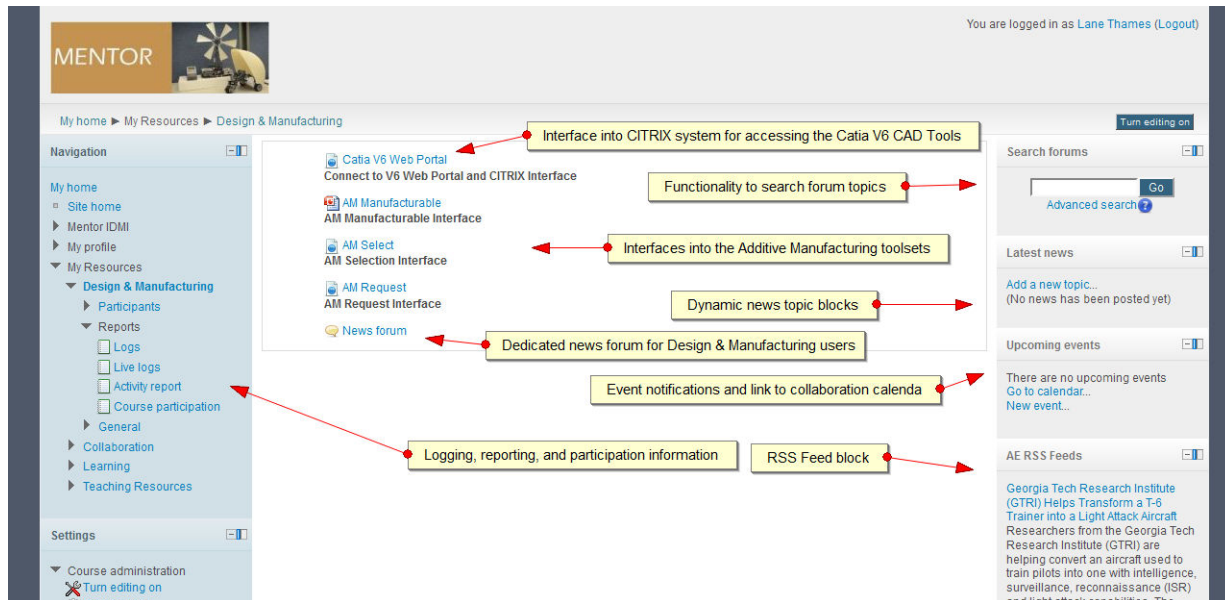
MENTOR

You are logged in as Lane Thames (Logout)

My home ► My Resources ► Design & Manufacturing

Turn editing on

Navigation

My home
Site home
Mentor IDMI
My profile
My Resources
Design & Manufacturing
Participants
Reports
Logs
Live logs
Activity report
Course participation
General
Collaboration
Learning
Teaching Resources

Settings

Course administration
Turn editing on

Catia V6 Web Portal
Connect to V6 Web Portal and CITRIX Interface

AM Manufacturable
AM Manufacturable Interface

AM Select
AM Selection Interface

AM Request
AM Request Interface

News forum

Interface into CITRIX system for accessing the Catia V6 CAD Tools

Functionality to search forum topics

Interfaces into the Additive Manufacturing toolsets

Dynamic news topic blocks

Dedicated news forum for Design & Manufacturing users

Event notifications and link to collaboration calenda

Logging, reporting, and participation information

RSS Feed block

Search forums

Go
Advanced search

Latest news

Add a new topic...
(No news has been posted yet)

Upcoming events

There are no upcoming events
Go to calendar...
New event...

AE RSS Feeds

Georgia Tech Research Institute (GTRI) Helps Transform a T-6 Trainer into a Light Attack Aircraft
Researchers from the Georgia Tech Research Institute (GTRI) are helping convert an aircraft used to train pilots into one with intelligence, surveillance, reconnaissance (ISR) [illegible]